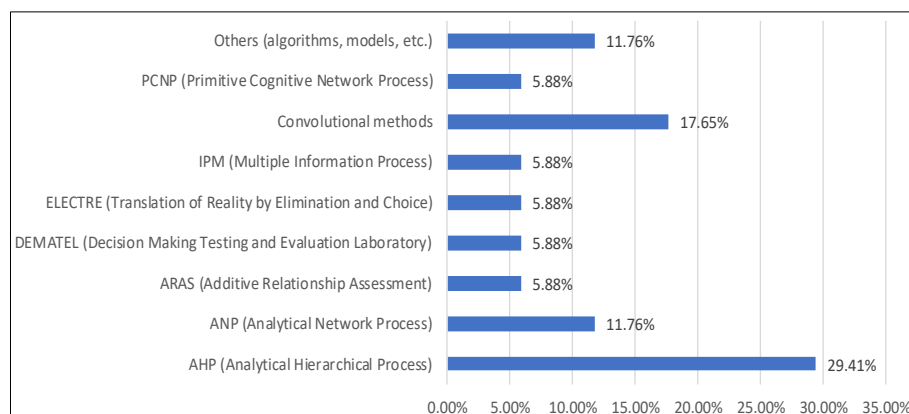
Others (algorithms, models, etc.) 11.76%
PCNP (Primitive Cognitive Network Process) 5.88%
Convolutional methods 17.65%
IPM (Multiple Information Process) 5.88%
ELECTRE (Translation of Reality by Elimination and Choice) 5.88%
DEMATEL (Decision Making Testing and Evaluation Laboratory) 5.88%
ARAS (Additive Relationship Assessment) 5.88%
ANP (Analytical Network Process) 11.76%
AHP (Analytical Hierarchical Process) 29.41%

0.00% 5.00% 10.00% 15.00% 20.00% 25.00% 30.00% 35.00%